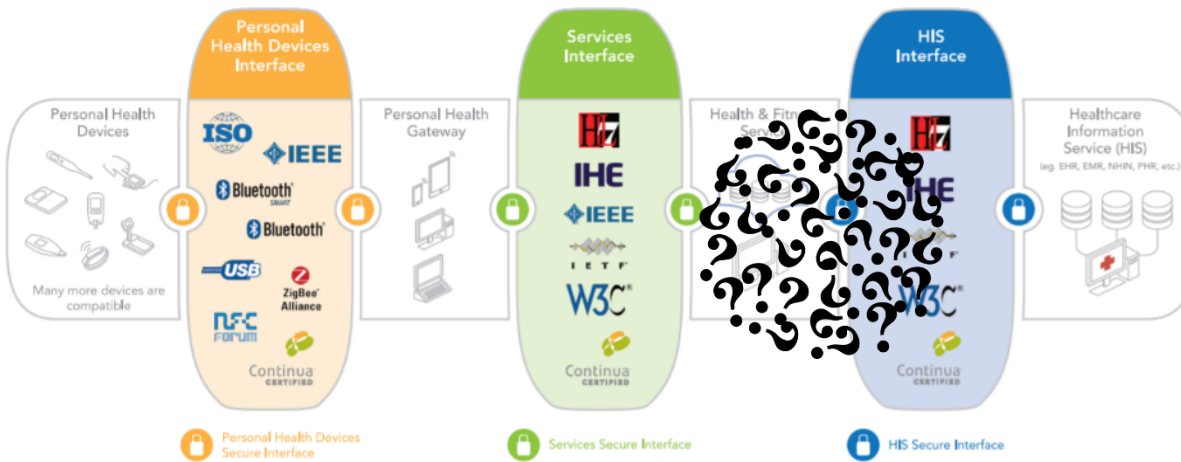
Personal Health Devices

Many more devices are compatible

Personal Health Devices Interface

ISO

IEEE

Bluetooth SMART

Bluetooth

USB

ZigBee Alliance

NFC FORUM

Continua CERTIFIED

Personal Health Gateway

Services Interface

HL7

IHE

IEEE

IETF

W3C

Continua CERTIFIED

Health & Fitn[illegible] Serv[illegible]

HIS Interface

HL7

IHE

W3C

Continua CERTIFIED

Healthcare Information Service (HIS)
(eg. EHR, EMR, NHIN, PHR, etc.)

Personal Health Devices Secure Interface

Services Secure Interface

HIS Secure Interface